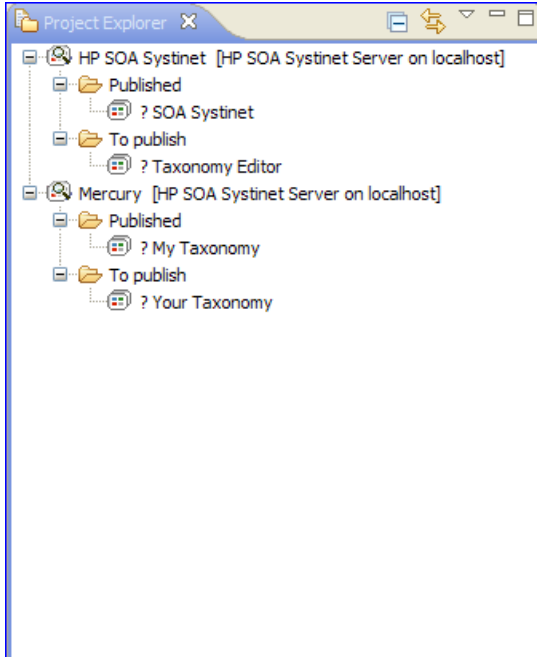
Project Explorer

HP SOA Systinet [HP SOA Systinet Server on localhost]
Published
? SOA Systinet
To publish
? Taxonomy Editor
Mercury [HP SOA Systinet Server on localhost]
Published
? My Taxonomy
To publish
? Your Taxonomy